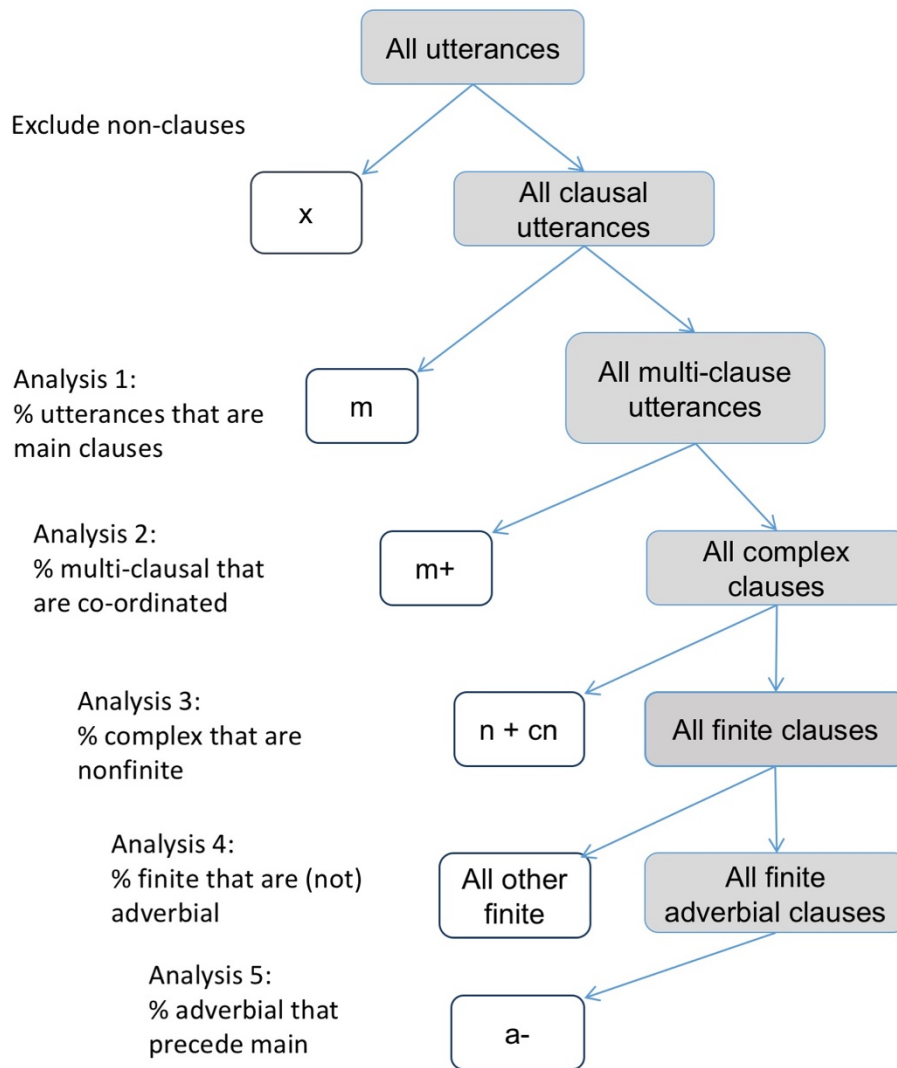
All utterances

Exclude non-clauses

x

All clausal utterances

Analysis 1:
% utterances that are main clauses

m

All multi-clause utterances

Analysis 2:
% multi-clausal that are co-ordinated

m+

All complex clauses

Analysis 3:
% complex that are nonfinite

n + cn

All finite clauses

Analysis 4:
% finite that are (not) adverbial

All other finite

All finite adverbial clauses

Analysis 5:
% adverbial that precede main

a-